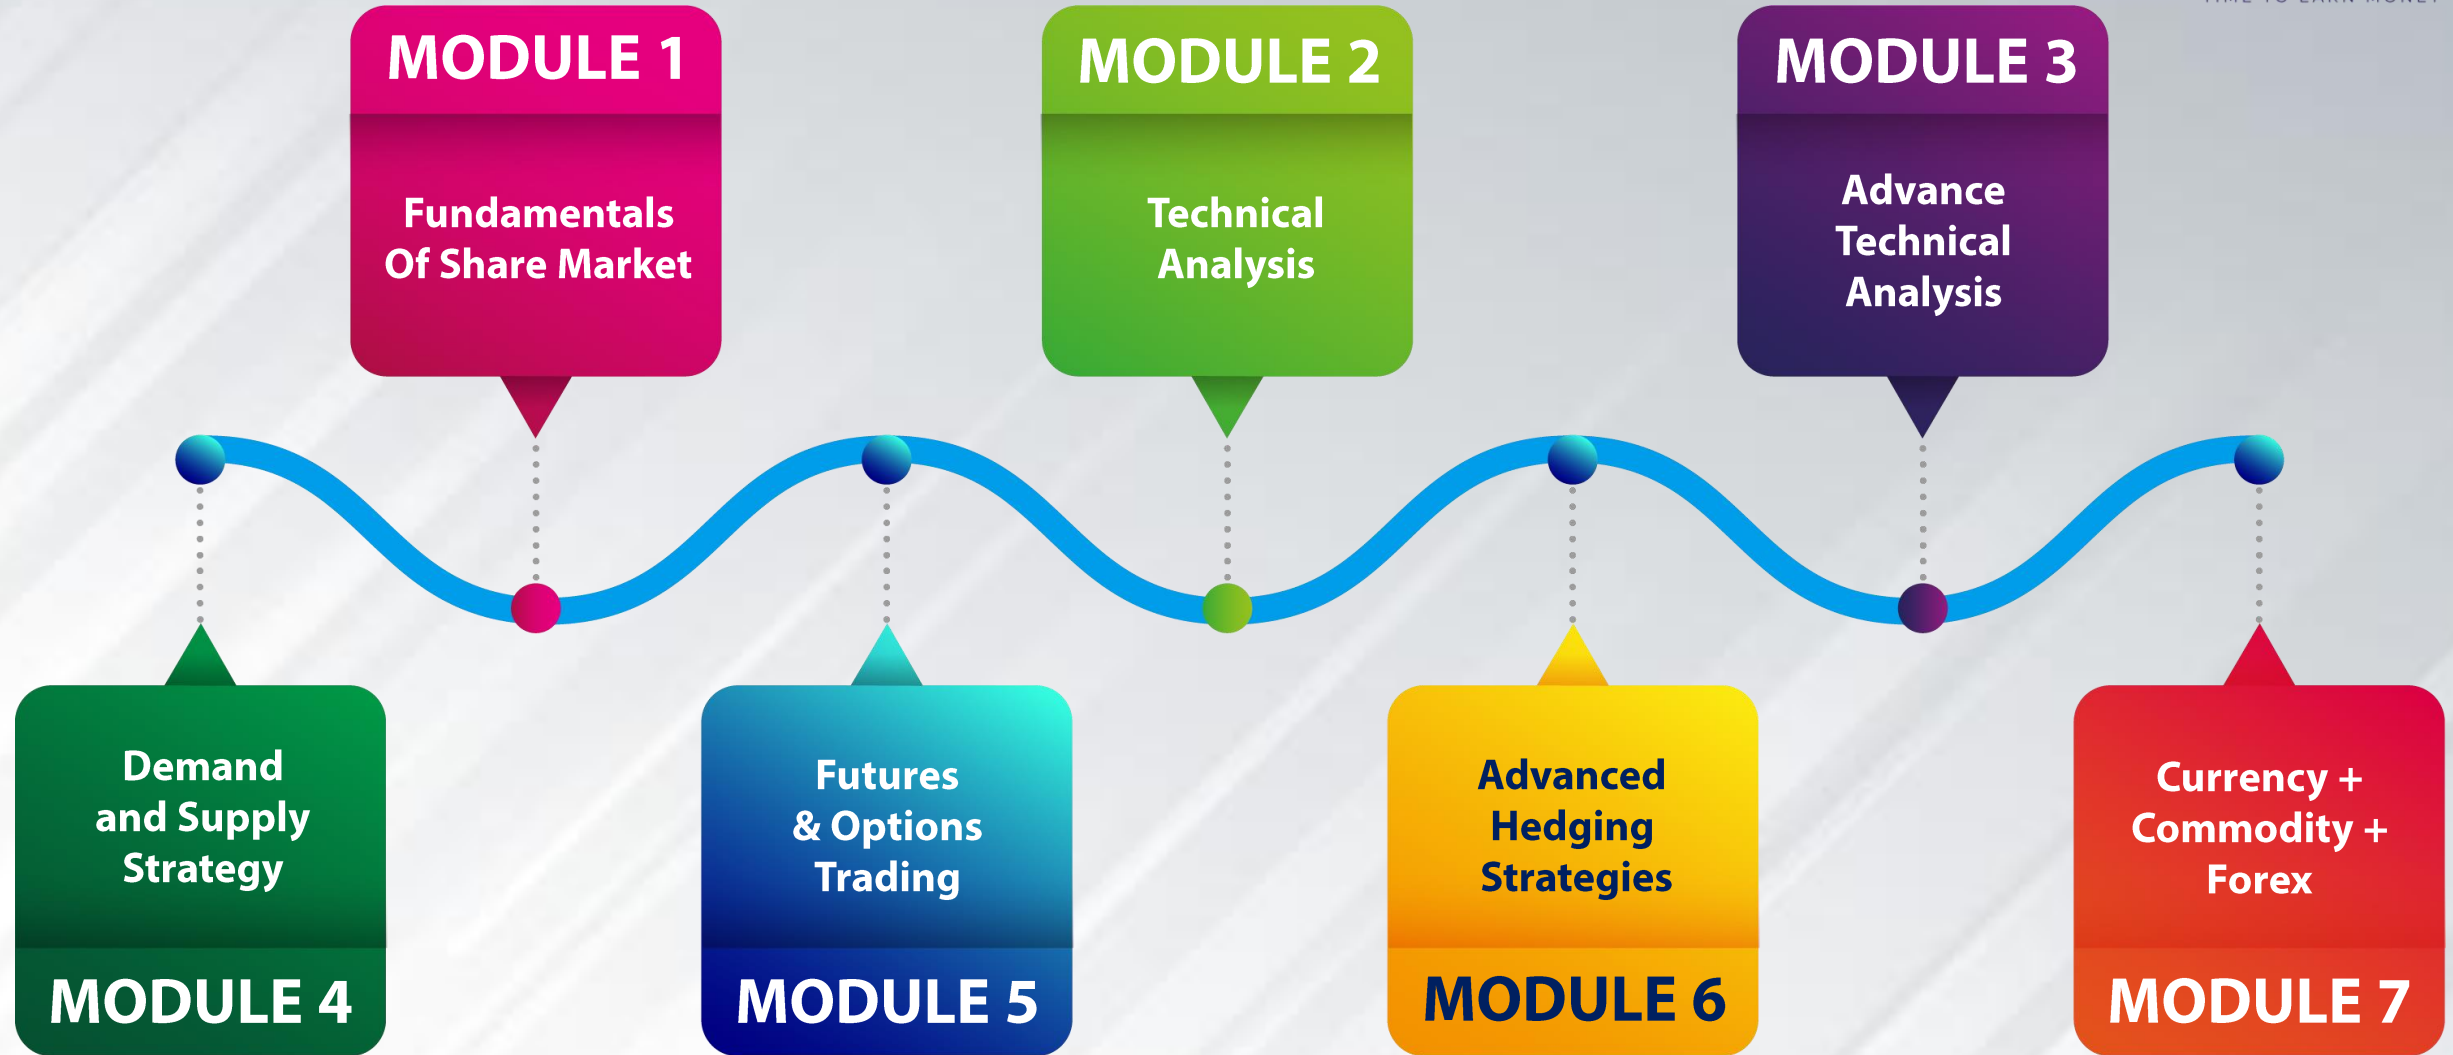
MODULE 1
Fundamentals Of Share Market

MODULE 2
Technical Analysis

MODULE 3
Advance Technical Analysis

Demand and Supply Strategy
MODULE 4

Futures & Options Trading
MODULE 5

Advanced Hedging Strategies
MODULE 6

Currency + Commodity + Forex
MODULE 7